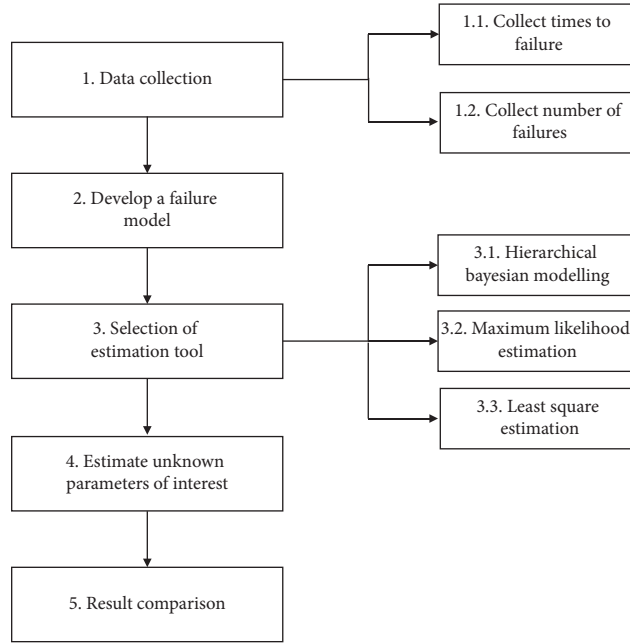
1. Data collection

1.1. Collect times to failure

1.2. Collect number of failures

2. Develop a failure model

3. Selection of estimation tool

3.1. Hierarchical bayesian modelling

3.2. Maximum likelihood estimation

3.3. Least square estimation

4. Estimate unknown parameters of interest

5. Result comparison